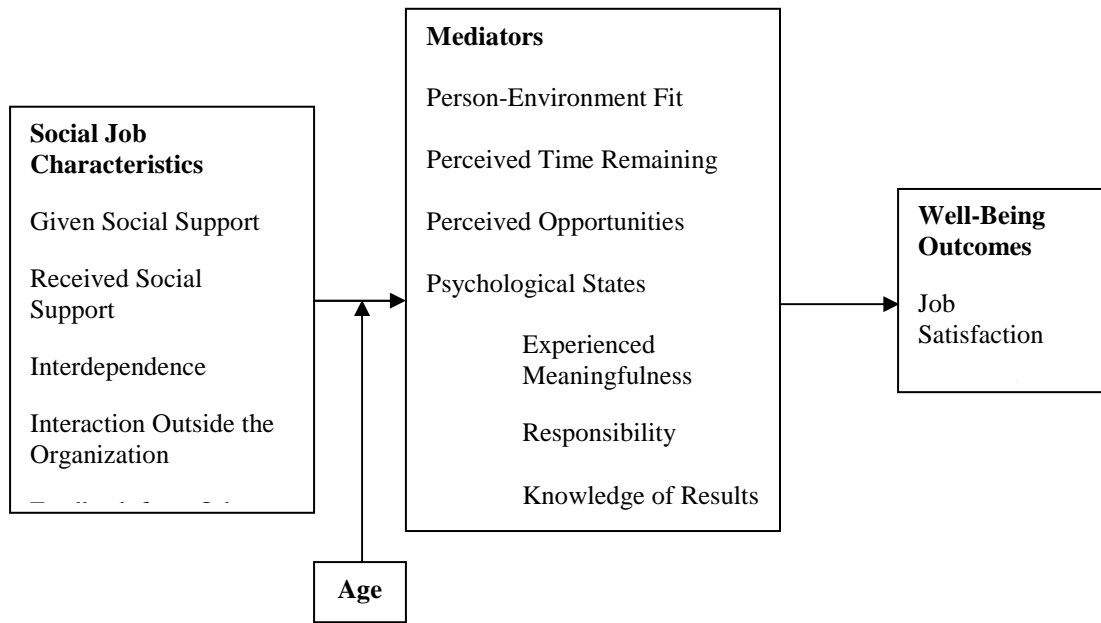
**Social Job Characteristics**

Given Social Support

Received Social Support

Interdependence

Interaction Outside the Organization

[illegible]

**Mediators**

Person-Environment Fit

Perceived Time Remaining

Perceived Opportunities

Psychological States

Experienced Meaningfulness

Responsibility

Knowledge of Results

**Well-Being Outcomes**

Job Satisfaction

**Age**